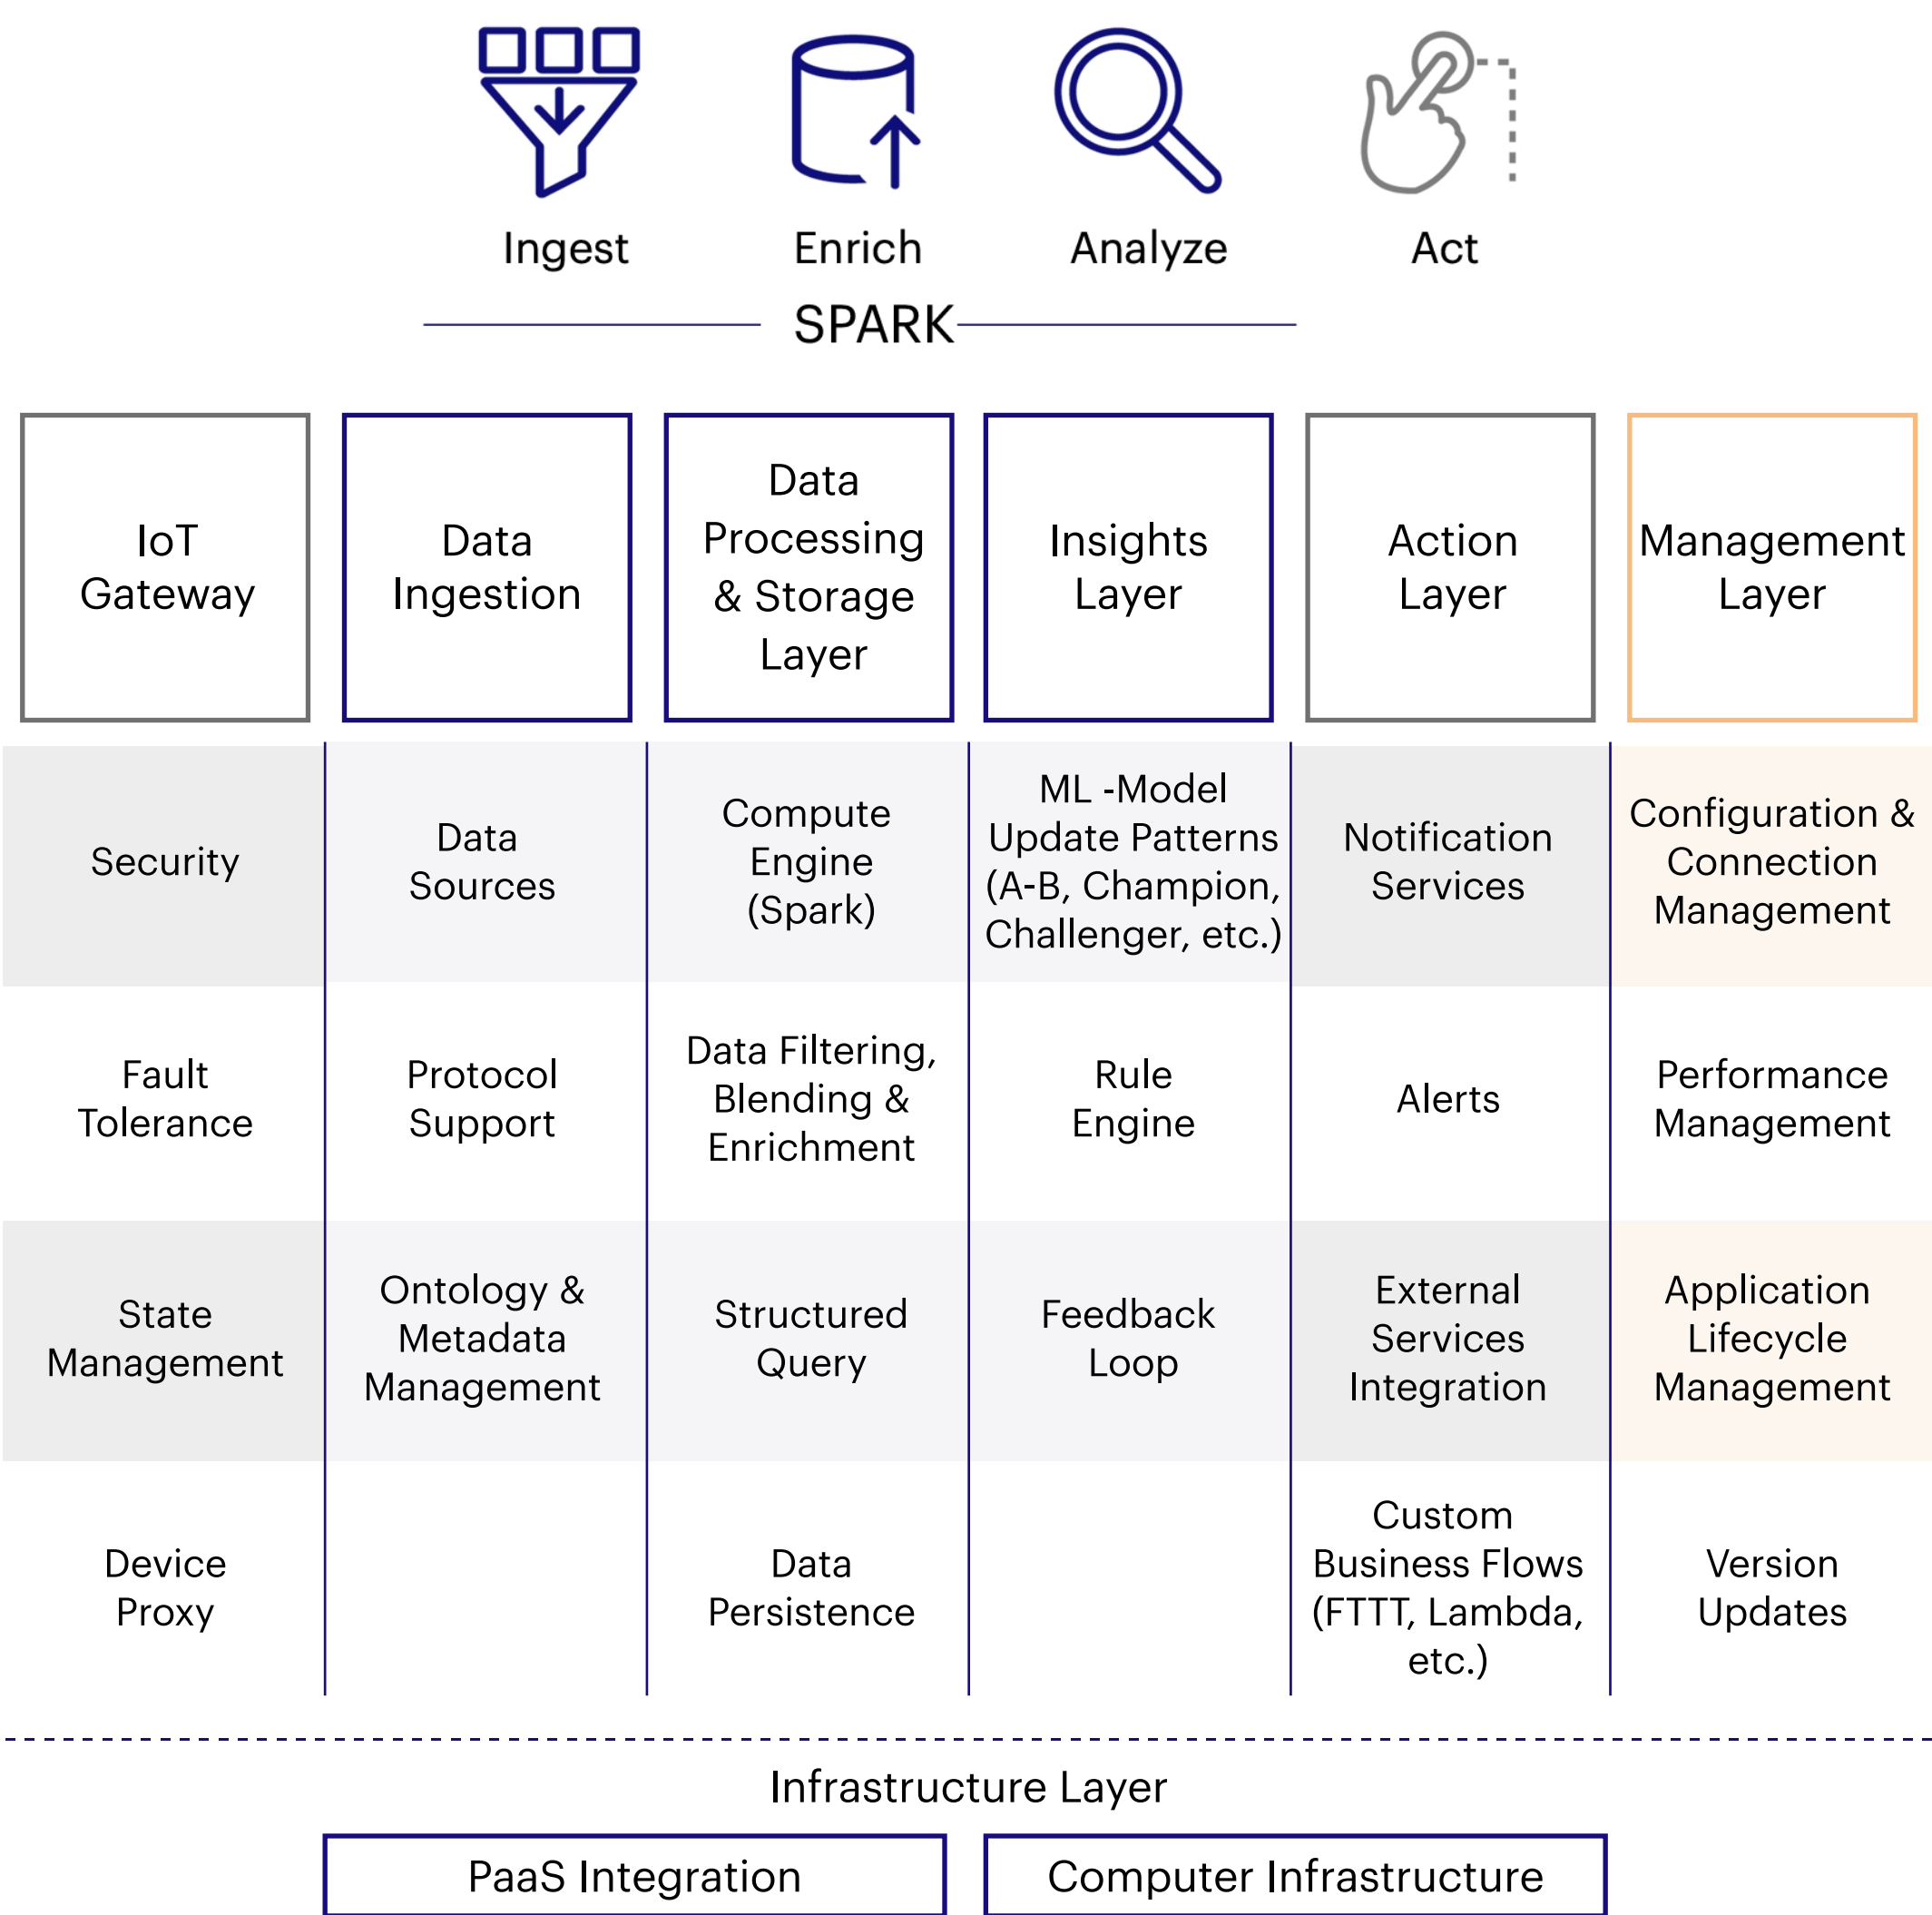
Ingest Enrich Analyze Act

SPARK

| IoT Gateway | Data Ingestion | Data Processing & Storage Layer | Insights Layer | Action Layer | Management Layer |
|---|---|---|---|---|---|
| Security | Data Sources | Compute Engine (Spark) | ML -Model Update Patterns (A-B, Champion, Challenger, etc.) | Notification Services | Configuration & Connection Management |
| Fault Tolerance | Protocol Support | Data Filtering, Blending & Enrichment | Rule Engine | Alerts | Performance Management |
| State Management | Ontology & Metadata Management | Structured Query | Feedback Loop | External Services Integration | Application Lifecycle Management |
| Device Proxy | | Data Persistence | | Custom Business Flows (FTTT, Lambda, etc.) | Version Updates |

Infrastructure Layer

PaaS Integration

Computer Infrastructure